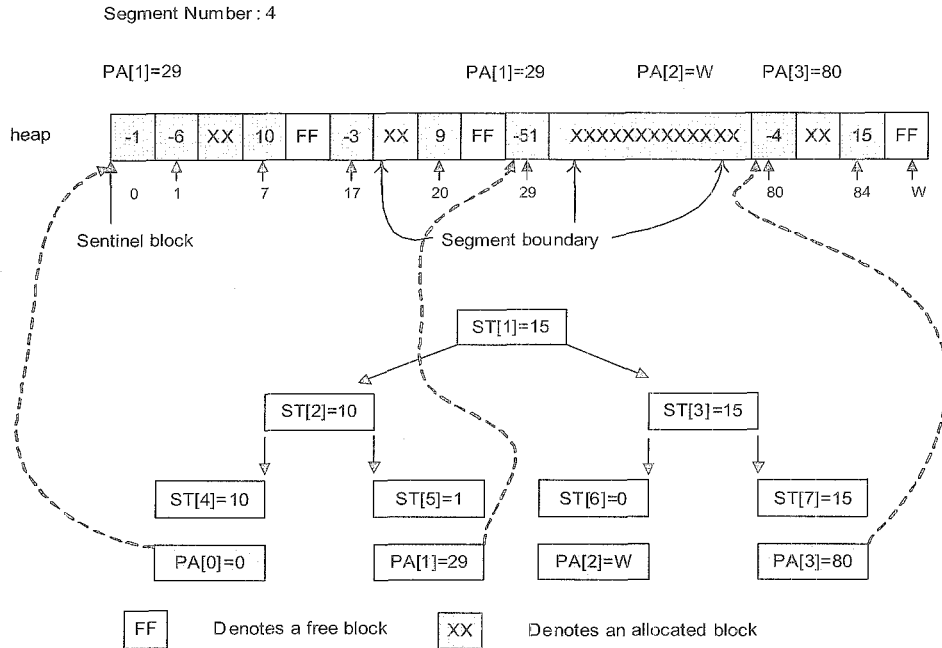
Segment Number : 4

PA[1]=29

PA[1]=29

PA[2]=W

PA[3]=80

heap

| -1 | -6 | XX | 10 | FF | -3 | XX | 9 | FF | -51 | XXXXXXXXXXXXX | -4 | XX | 15 | FF |
|---|---|---|---|---|---|---|---|---|---|---|---|---|---|---|

0 1 7 17 20 29 80 84 W

Sentinel block

Segment boundary

ST[1]=15

ST[2]=10

ST[3]=15

ST[4]=10

ST[5]=1

ST[6]=0

ST[7]=15

PA[0]=0

PA[1]=29

PA[2]=W

PA[3]=80

FF Denotes a free block

XX Denotes an allocated block